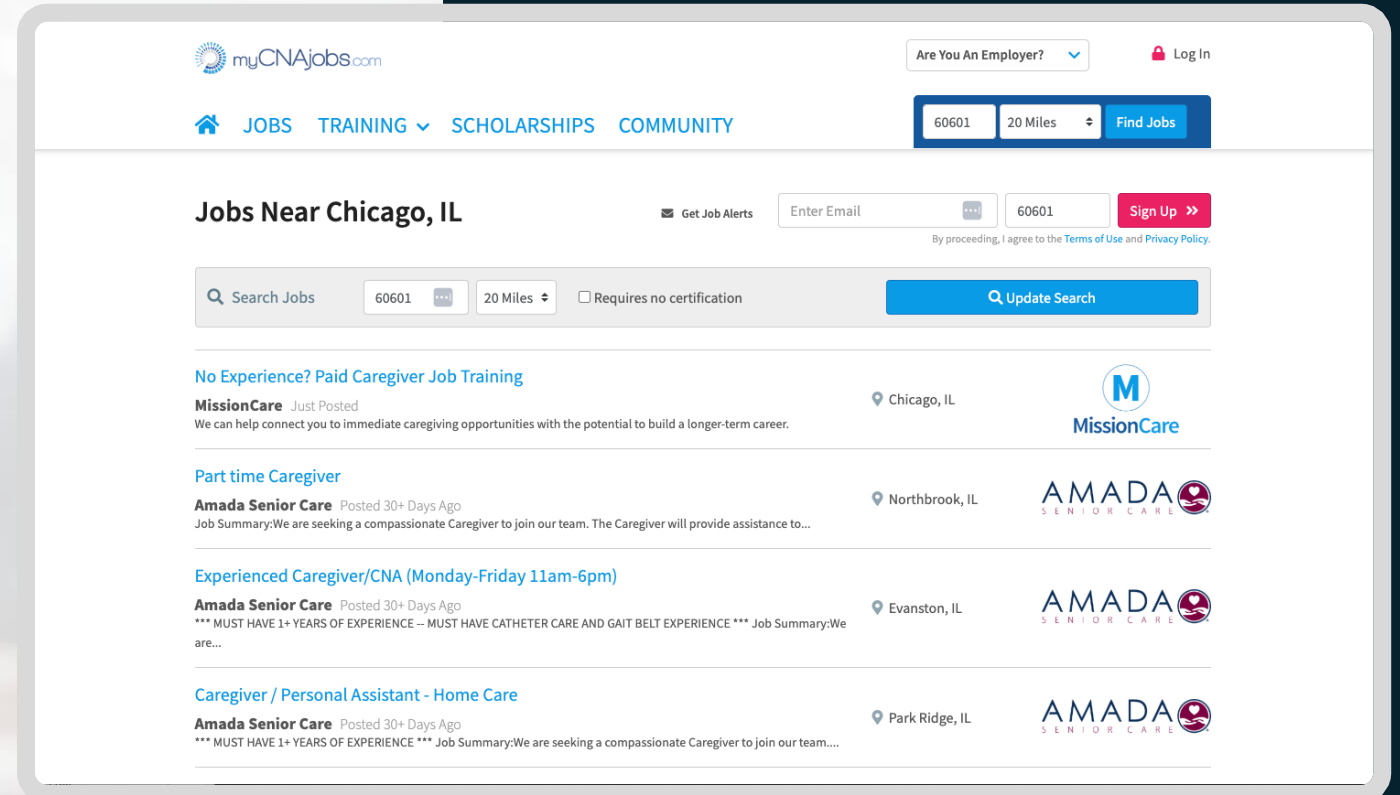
myCNAjobs.com

Are You An Employer?

Log In

JOBS TRAINING SCHOLARSHIPS COMMUNITY

60601 20 Miles Find Jobs

Jobs Near Chicago, IL

Get Job Alerts

Enter Email

60601

Sign Up

By proceeding, I agree to the Terms of Use and Privacy Policy.

Search Jobs 60601 20 Miles Requires no certification Update Search

No Experience? Paid Caregiver Job Training

MissionCare Just Posted

We can help connect you to immediate caregiving opportunities with the potential to build a longer-term career.

Chicago, IL

M MissionCare

Part time Caregiver

Amada Senior Care Posted 30+ Days Ago

Job Summary:We are seeking a compassionate Caregiver to join our team. The Caregiver will provide assistance to...

Northbrook, IL

AMADA SENIOR CARE

Experienced Caregiver/CNA (Monday-Friday 11am-6pm)

Amada Senior Care Posted 30+ Days Ago

*** MUST HAVE 1+ YEARS OF EXPERIENCE -- MUST HAVE CATHETER CARE AND GAIT BELT EXPERIENCE *** Job Summary:We are...

Evanston, IL

AMADA SENIOR CARE

Caregiver / Personal Assistant - Home Care

Amada Senior Care Posted 30+ Days Ago

*** MUST HAVE 1+ YEARS OF EXPERIENCE *** Job Summary:We are seeking a compassionate Caregiver to join our team....

Park Ridge, IL

AMADA SENIOR CARE